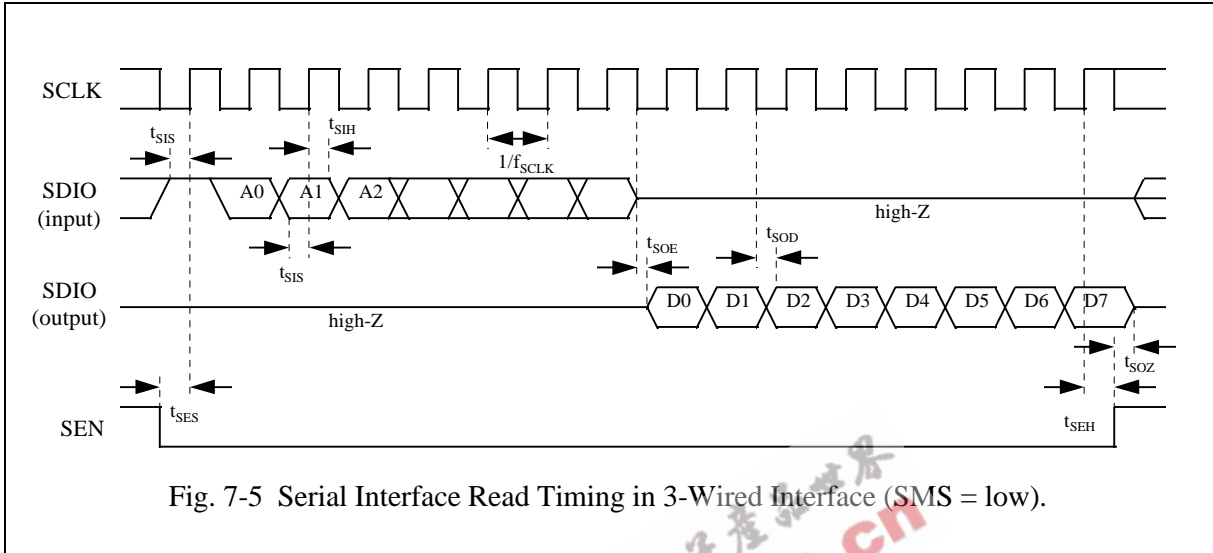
SCLK

$t_{SIS}$

$t_{SIH}$

$1/f_{SCLK}$

SDIO (input)

A0 A1 A2

high-Z

$t_{SIS}$

$t_{SOE}$

$t_{SOD}$

SDIO (output)

D0 D1 D2 D3 D4 D5 D6 D7

high-Z

$t_{SOZ}$

$t_{SES}$

SEN

$t_{SEH}$

Fig. 7-5 Serial Interface Read Timing in 3-Wired Interface (SMS = low).

cn